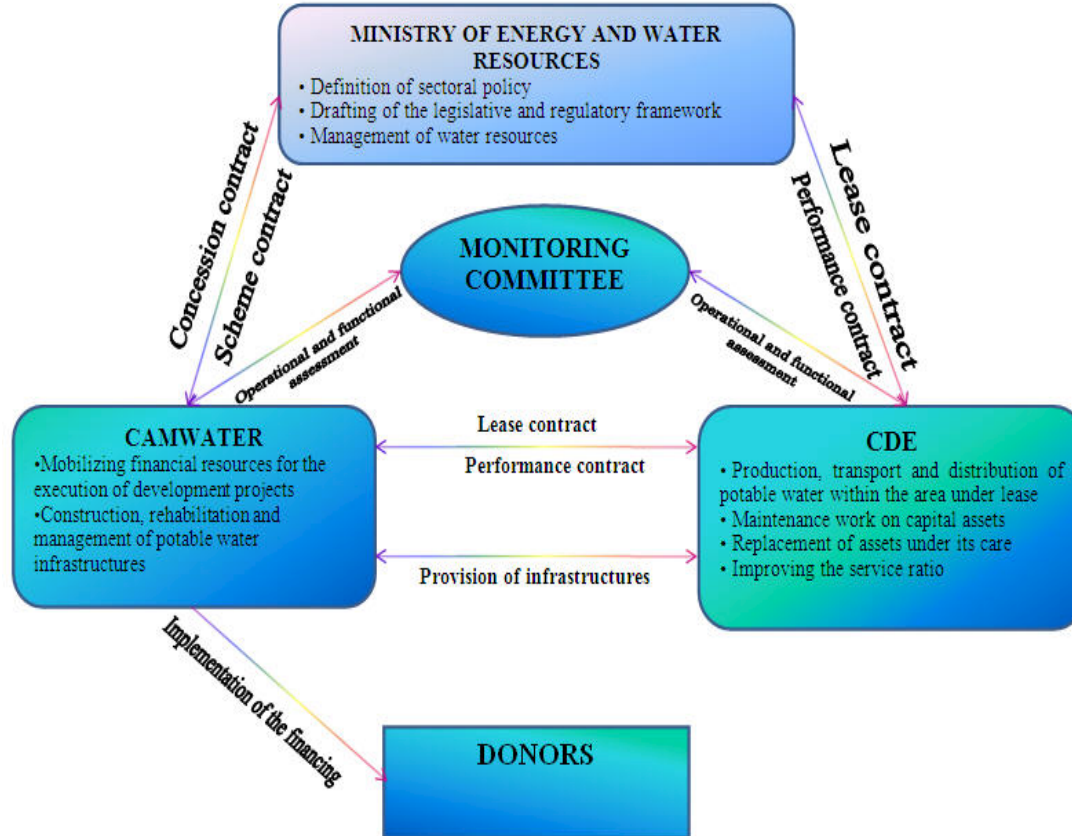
MINISTRY OF ENERGY AND WATER RESOURCES
• Definition of sectoral policy
• Drafting of the legislative and regulatory framework
• Management of water resources

Concession contract

Scheme contract

Lease contract

Performance contract

MONITORING COMMITTEE

Operational and functional assessment

Operational and functional assessment

CAMWATER
•Mobilizing financial resources for the execution of development projects
•Construction, rehabilitation and management of potable water infrastructures

Lease contract

Performance contract

Provision of infrastructures

CDE
• Production, transport and distribution of potable water within the area under lease
• Maintenance work on capital assets
• Replacement of assets under its care
• Improving the service ratio

Implementation of the financing

DONORS